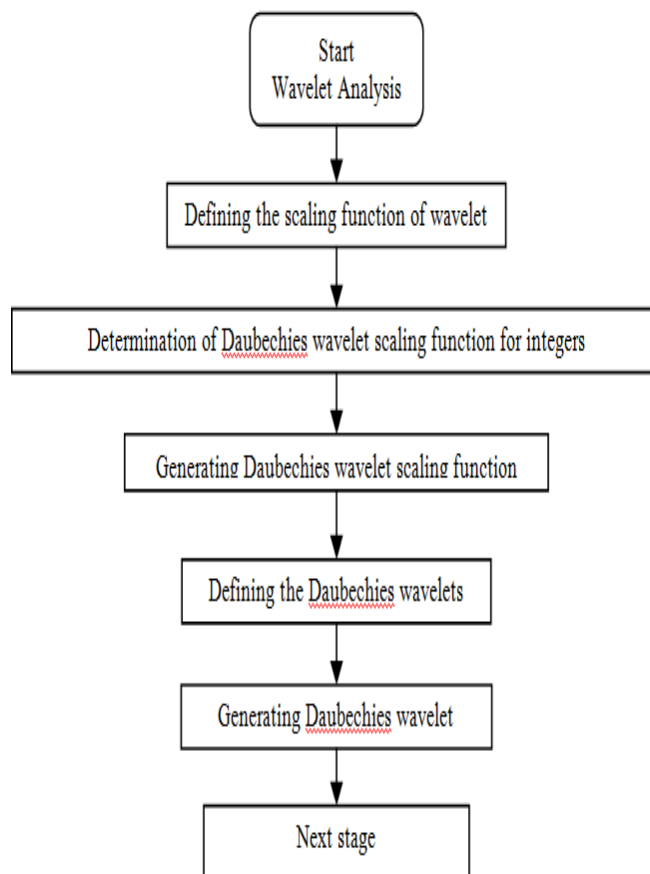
Start
Wavelet Analysis

Defining the scaling function of wavelet

Determination of Daubechies wavelet scaling function for integers

Generating Daubechies wavelet scaling function

Defining the Daubechies wavelets

Generating Daubechies wavelet

Next stage